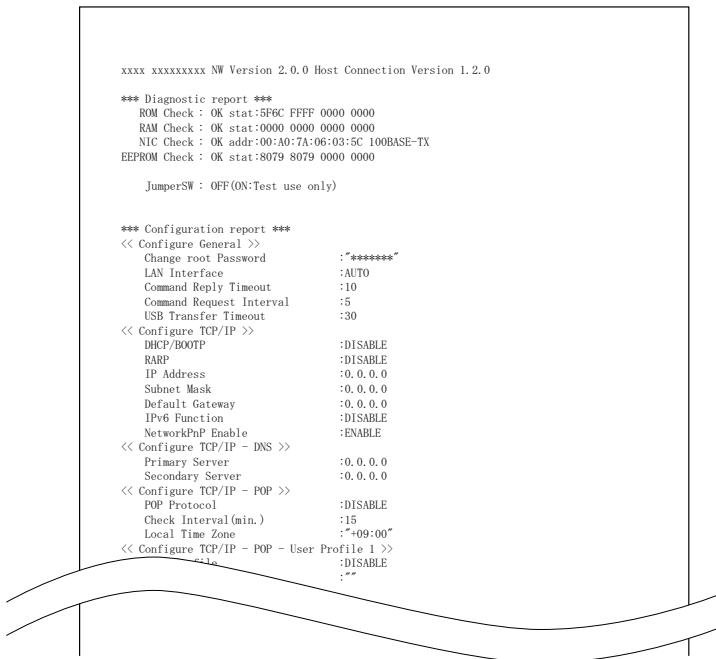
xxxx xxxxxxxxx NW Version 2.0.0 Host Connection Version 1.2.0

*** Diagnostic report ***
ROM Check : OK stat:5F6C FFFF 0000 0000
RAM Check : OK stat:0000 0000 0000 0000
NIC Check : OK addr:00:A0:7A:06:03:5C 100BASE-TX
EEPROM Check : OK stat:8079 8079 0000 0000

JumperSW : OFF(ON:Test use only)

*** Configuration report ***
<< Configure General >>
Change root Password :"*******"
LAN Interface :AUTO
Command Reply Timeout :10
Command Request Interval :5
USB Transfer Timeout :30
<< Configure TCP/IP >>
DHCP/BOOTP :DISABLE
RARP :DISABLE
IP Address :0.0.0.0
Subnet Mask :0.0.0.0
Default Gateway :0.0.0.0
IPv6 Function :DISABLE
NetworkPnP Enable :ENABLE
<< Configure TCP/IP - DNS >>
Primary Server :0.0.0.0
Secondary Server :0.0.0.0
<< Configure TCP/IP - POP >>
POP Protocol :DISABLE
Check Interval(min.) :15
Local Time Zone :"+09:00"
<< Configure TCP/IP - POP - User Profile 1 >>
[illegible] :DISABLE
:""